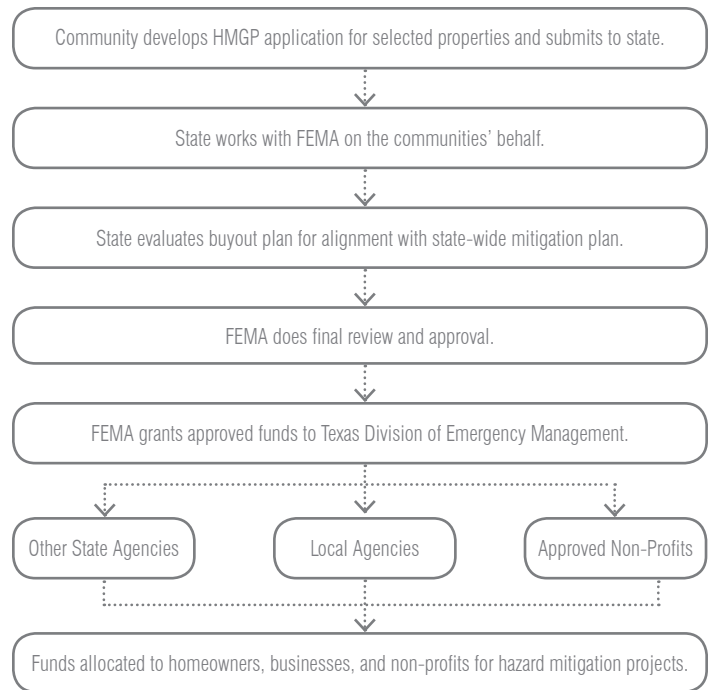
Community develops HMGP application for selected properties and submits to state.

State works with FEMA on the communities' behalf.

State evaluates buyout plan for alignment with state-wide mitigation plan.

FEMA does final review and approval.

FEMA grants approved funds to Texas Division of Emergency Management.

Other State Agencies

Local Agencies

Approved Non-Profits

Funds allocated to homeowners, businesses, and non-profits for hazard mitigation projects.